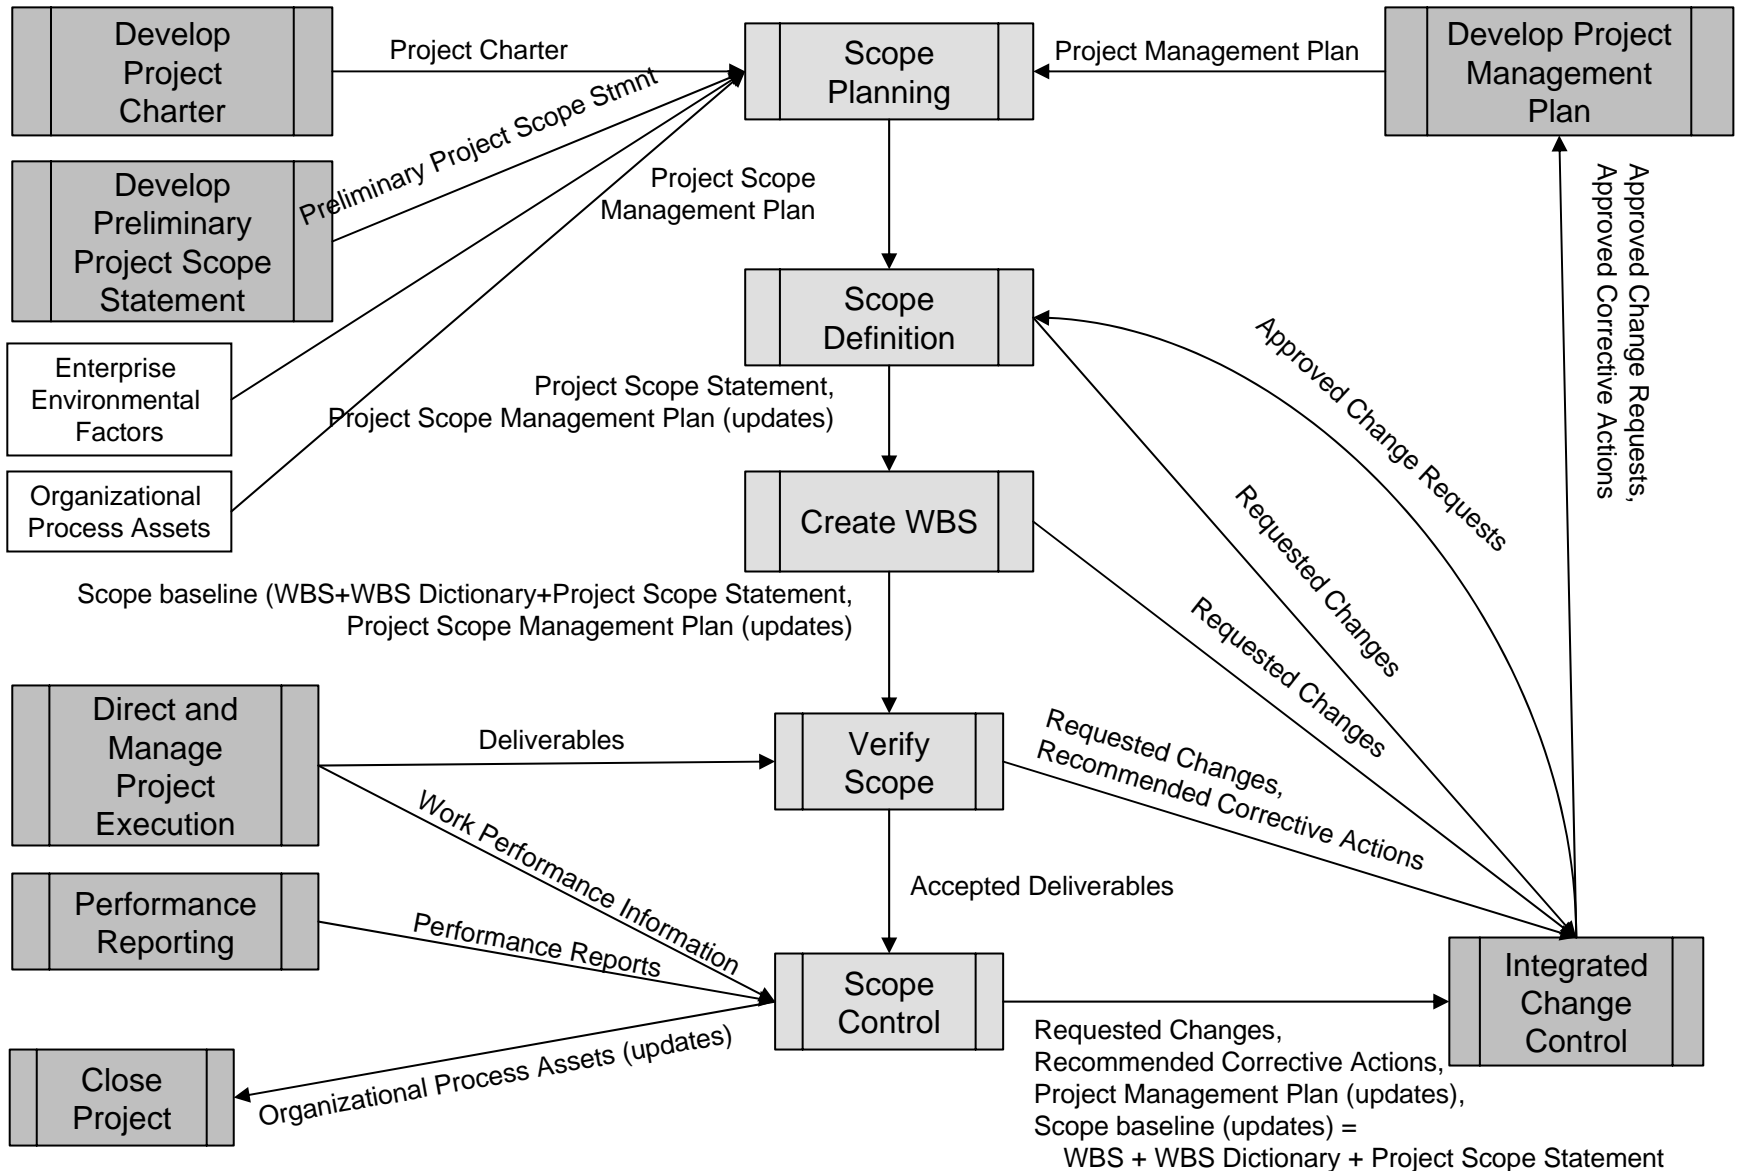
Develop Project Charter

Project Charter

Scope Planning

Project Management Plan

Develop Project Management Plan

Preliminary Project Scope Stmnt

Develop Preliminary Project Scope Statement

Project Scope Management Plan

Enterprise Environmental Factors

Organizational Process Assets

Scope Definition

Approved Change Requests

Approved Change Requests, Approved Corrective Actions

Project Scope Statement, Project Scope Management Plan (updates)

Create WBS

Requested Changes

Requested Changes

Scope baseline (WBS+WBS Dictionary+Project Scope Statement, Project Scope Management Plan (updates)

Direct and Manage Project Execution

Deliverables

Verify Scope

Requested Changes, Recommended Corrective Actions

Work Performance Information

Accepted Deliverables

Performance Reporting

Performance Reports

Scope Control

Integrated Change Control

Close Project

Organizational Process Assets (updates)

Requested Changes, Recommended Corrective Actions, Project Management Plan (updates), Scope baseline (updates) = WBS + WBS Dictionary + Project Scope Statement